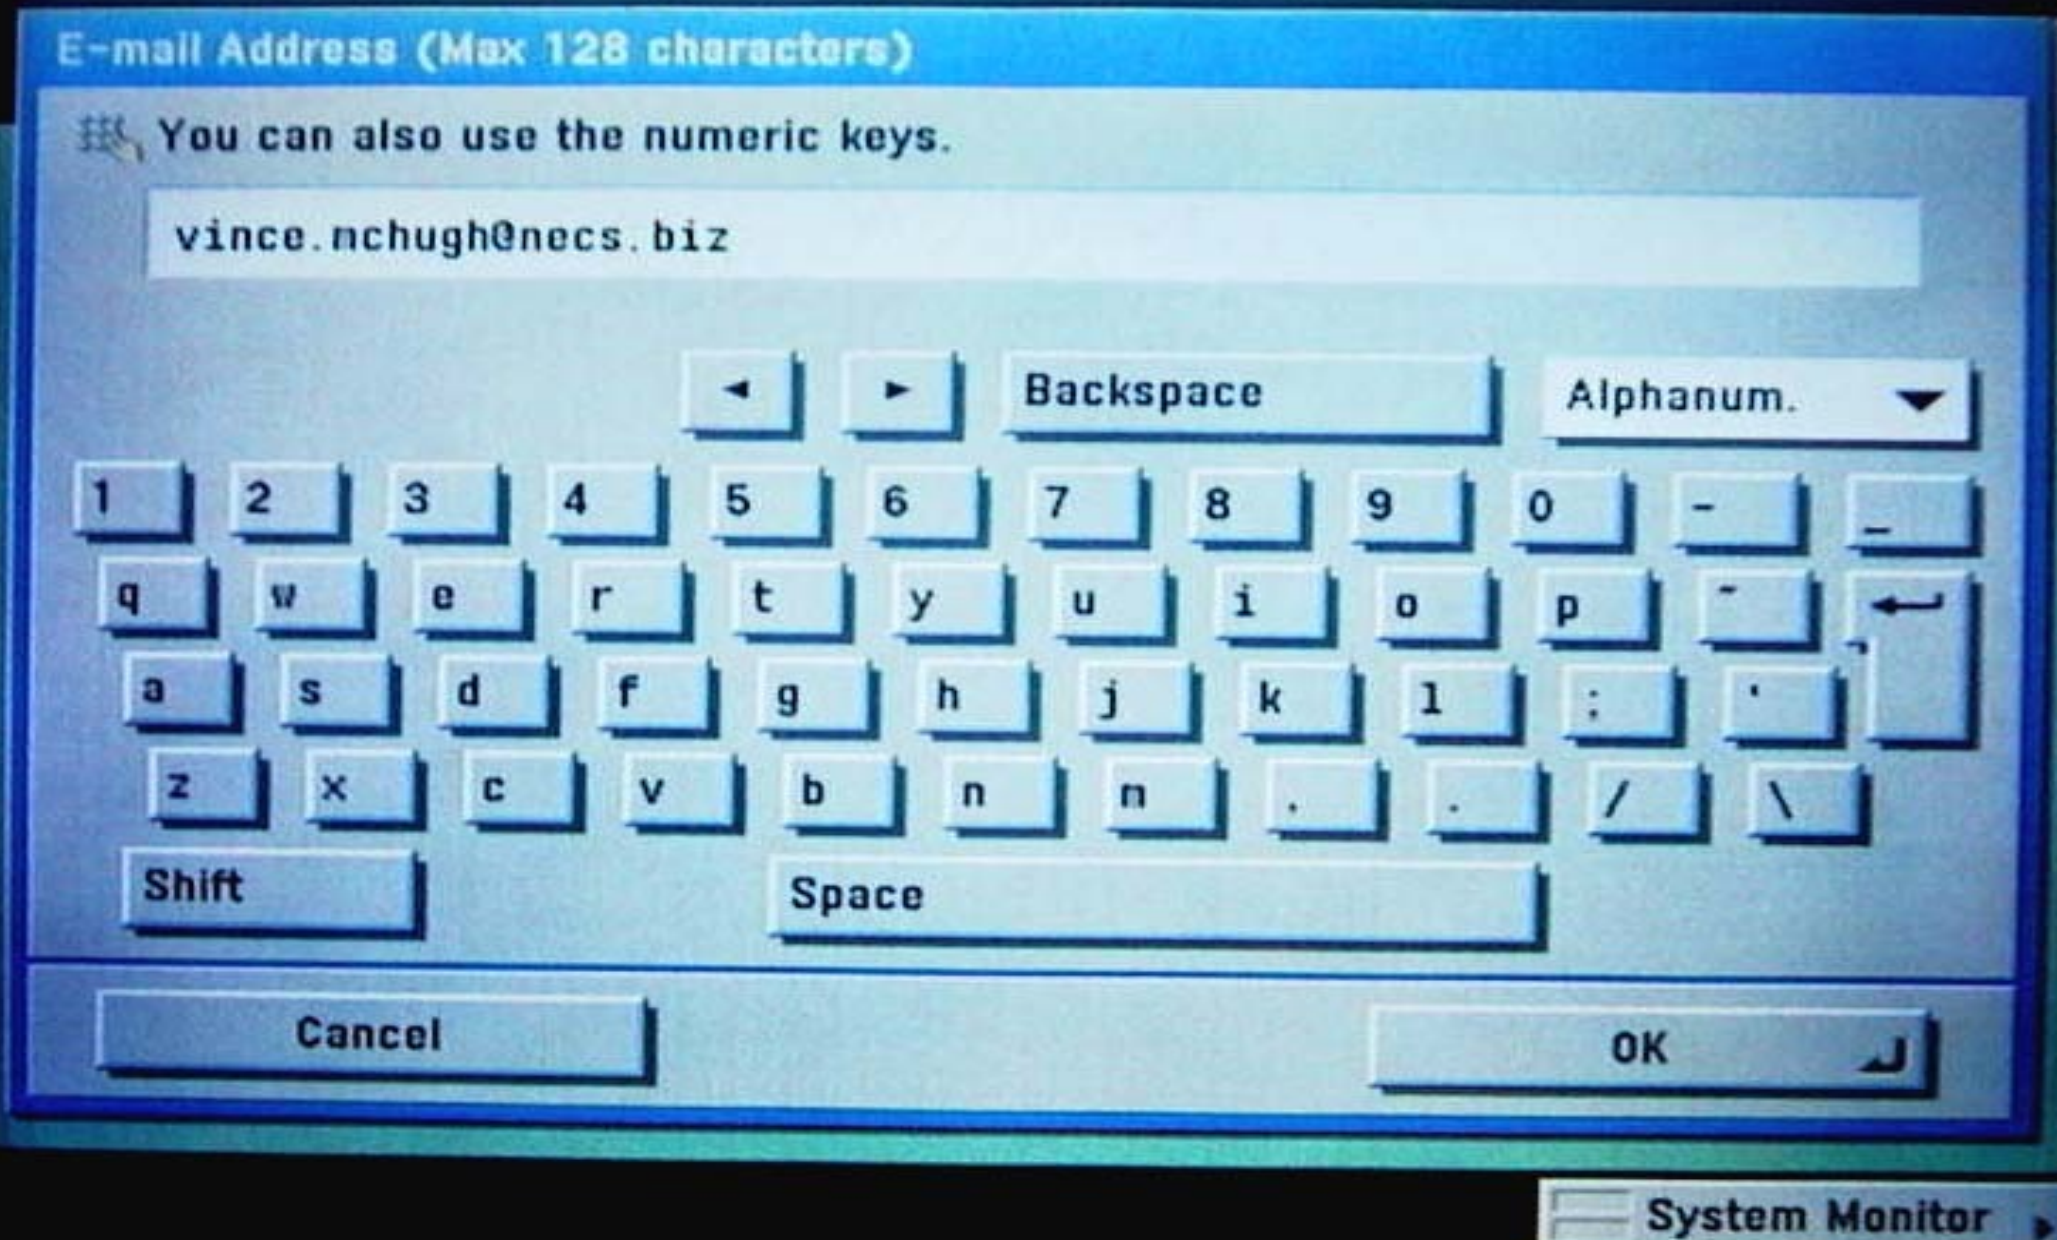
E-mail Address (Max 128 characters)

You can also use the numeric keys.

vince.mchugh@necs.biz

◄ ► Backspace Alphanum.

1 2 3 4 5 6 7 8 9 0 - _

q w e r t y u i o p ~

a s d f g h j k l : '

z x c v b n m , . / \

Shift Space

Cancel OK

System Monitor